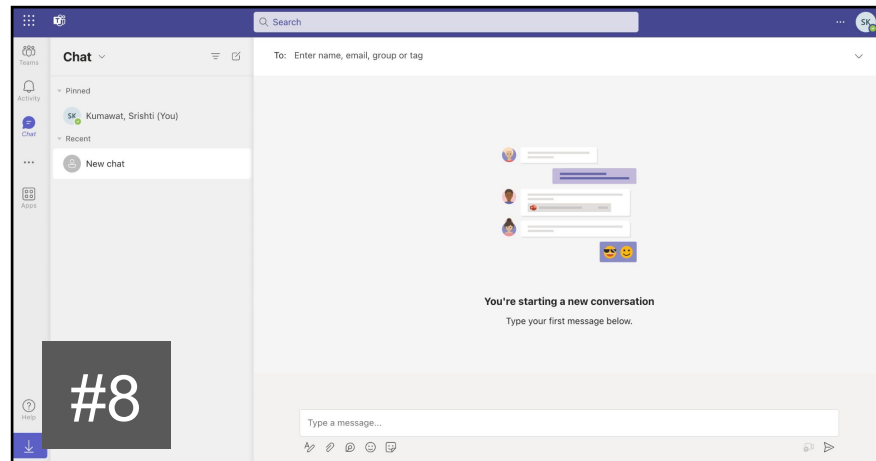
Search

SK

Teams

Activity

Chat

...

Apps

Help

Chat

Pinned

SK Kumawat, Srishti (You)

Recent

New chat

To: Enter name, email, group or tag

You're starting a new conversation

Type your first message below.

Type a message...

#8